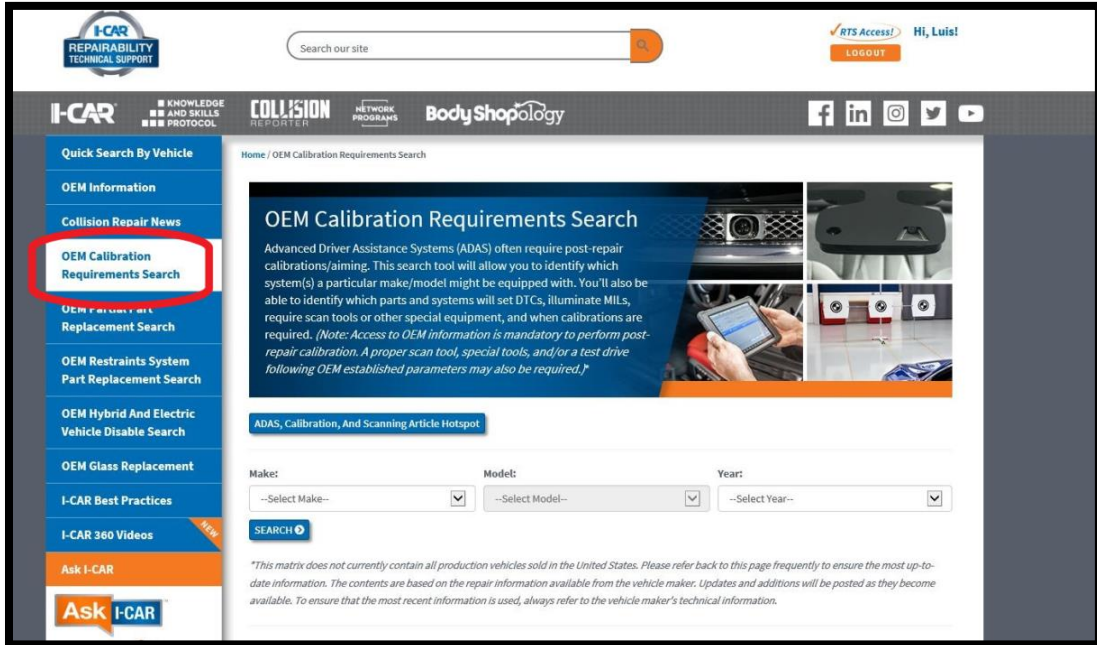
I-CAR
REPAIRABILITY
TECHNICAL SUPPORT

Search our site

RTS Access! Hi, Luis!
LOGOUT

I-CAR KNOWLEDGE AND SKILLS PROTOCOL COLLISION REPORTER NETWORK PROGRAMS BodyShopology

Quick Search By Vehicle
OEM Information
Collision Repair News
OEM Calibration Requirements Search
OEM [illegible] Replacement Search
OEM Restraints System Part Replacement Search
OEM Hybrid And Electric Vehicle Disable Search
OEM Glass Replacement
I-CAR Best Practices
I-CAR 360 Videos NEW
Ask I-CAR
Ask I-CAR

Home / OEM Calibration Requirements Search

OEM Calibration Requirements Search

Advanced Driver Assistance Systems (ADAS) often require post-repair calibrations/aiming. This search tool will allow you to identify which system(s) a particular make/model might be equipped with. You'll also be able to identify which parts and systems will set DTCs, illuminate MILs, require scan tools or other special equipment, and when calibrations are required. (Note: Access to OEM information is mandatory to perform post-repair calibration. A proper scan tool, special tools, and/or a test drive following OEM established parameters may also be required.)*

ADAS, Calibration, And Scanning Article Hotspot

Make: --Select Make--
Model: --Select Model--
Year: --Select Year--

SEARCH

*This matrix does not currently contain all production vehicles sold in the United States. Please refer back to this page frequently to ensure the most up-to-date information. The contents are based on the repair information available from the vehicle maker. Updates and additions will be posted as they become available. To ensure that the most recent information is used, always refer to the vehicle maker's technical information.